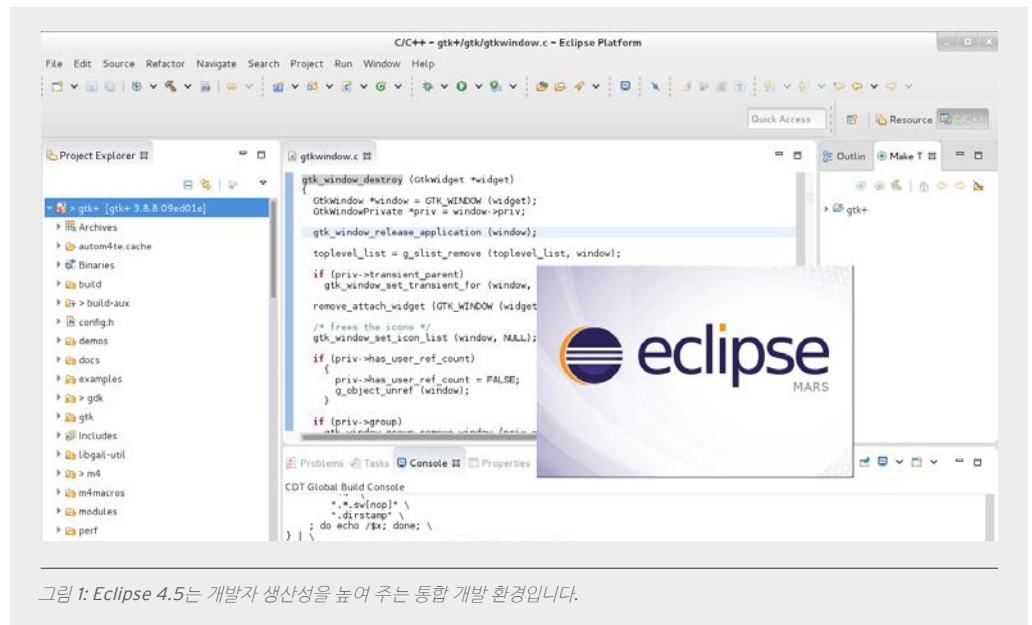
C/C++ - gtk+/gtk/gtkwindow.c - Eclipse Platform

File Edit Source Refactor Navigate Search Project Run Window Help

Quick Access

Resource

Project Explorer

gtkwindow.c

Outlin

Make T

gtk+ [gtk+ 3.8.8 09ed01e]
Archives
autom4te.cache
Binaries
build
build-aux
config.h
demos
docs
examples
gdk
gtk
Includes
libgail-util
m4
m4macros
modules
perf

gtk+

gtk_window_destroy (GtkWidget *widget)
{
GtkWindow *window = GTK_WINDOW (widget);
GtkWindowPrivate *priv = window->priv;

gtk_window_release_application (window);

toplevel_list = g_slist_remove (toplevel_list, window);

if (priv->transient_parent)
gtk_window_set_transient_for (window,

remove_attach_widget (GTK_WINDOW (widget

/* frees the icons */
gtk_window_set_icon_list (window, NULL);

if (priv->has_user_ref_count)
{
priv->has_user_ref_count = FALSE;
g_object_unref (window);
}

if (priv->group)
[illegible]

eclipse
MARS

Problems Tasks Console Properties

CDT Global Build Console
*.*.sw[nop]* \
*.dirstamp* \
; do echo /$x; done; \
} | \

그림 1: Eclipse 4.5는 개발자 생산성을 높여 주는 통합 개발 환경입니다.